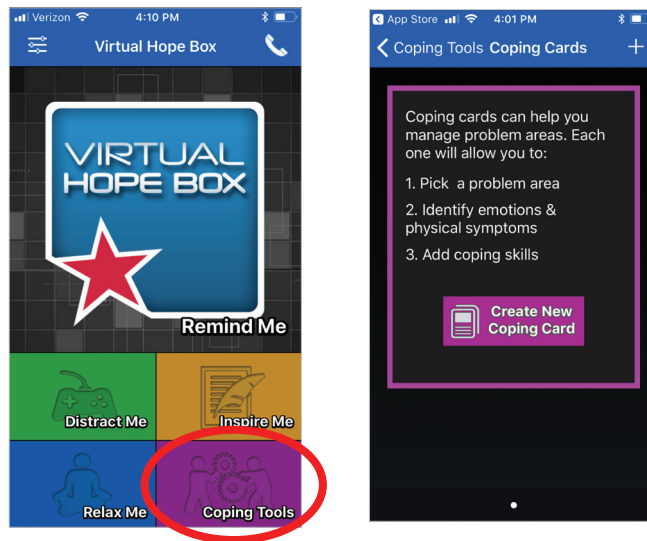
Verizon 4:10 PM

Virtual Hope Box

VIRTUAL HOPE BOX

Remind Me

Distract Me

Inspire Me

Relax Me

Coping Tools

App Store 4:01 PM

Coping Tools Coping Cards +

Coping cards can help you manage problem areas. Each one will allow you to:

1. Pick a problem area

2. Identify emotions & physical symptoms

3. Add coping skills

Create New Coping Card